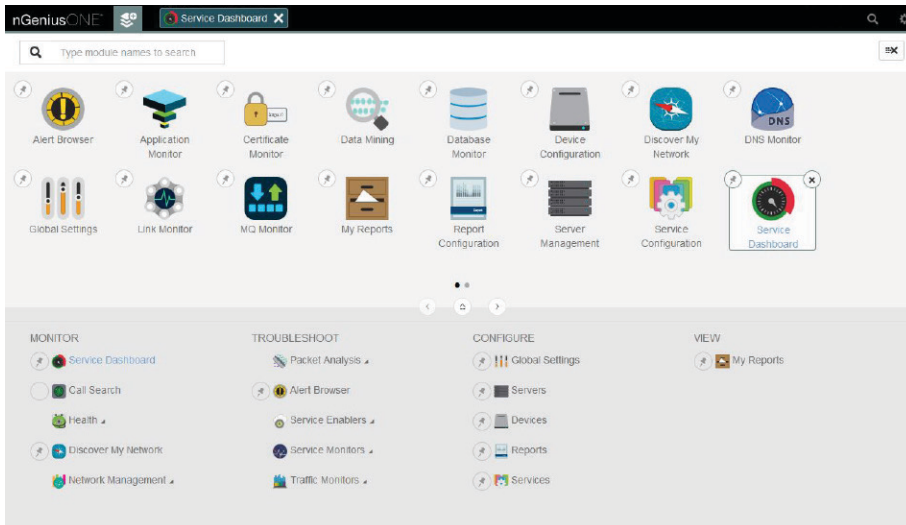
nGeniusONE
Service Dashboard ✕

Type module names to search

Alert Browser
Application Monitor
Certificate Monitor
Data Mining
Database Monitor
Device Configuration
Discover My Network
DNS
DNS Monitor

Global Settings
Link Monitor
MQ Monitor
My Reports
Report Configuration
Server Management
Service Configuration
Service Dashboard

MONITOR
Service Dashboard
Call Search
Health
Discover My Network
Network Management

TROUBLESHOOT
Packet Analysis
Alert Browser
Service Enablers
Service Monitors
Traffic Monitors

CONFIGURE
Global Settings
Servers
Devices
Reports
Services

VIEW
My Reports